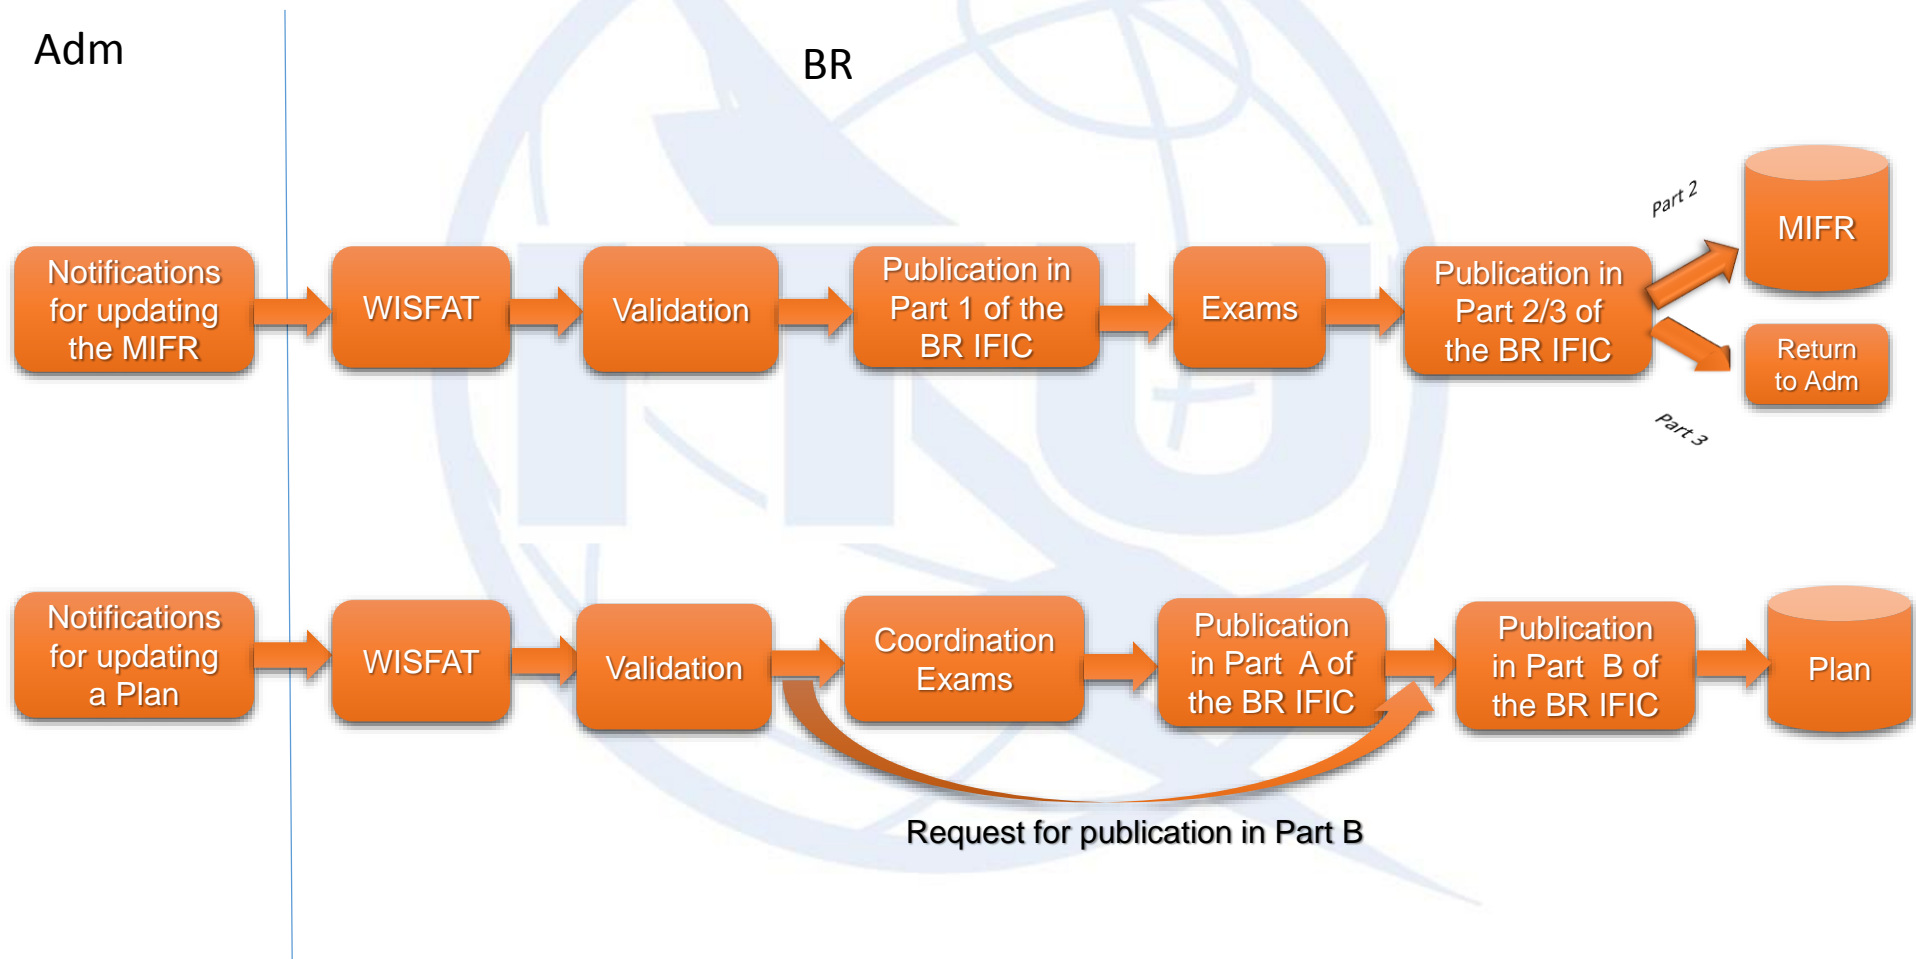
Adm

BR

Notifications for updating the MIFR

WISFAT

Validation

Publication in Part 1 of the BR IFIC

Exams

Publication in Part 2/3 of the BR IFIC

Part 2

MIFR

Return to Adm

Part 3

Notifications for updating a Plan

WISFAT

Validation

Coordination Exams

Publication in Part A of the BR IFIC

Publication in Part B of the BR IFIC

Plan

Request for publication in Part B